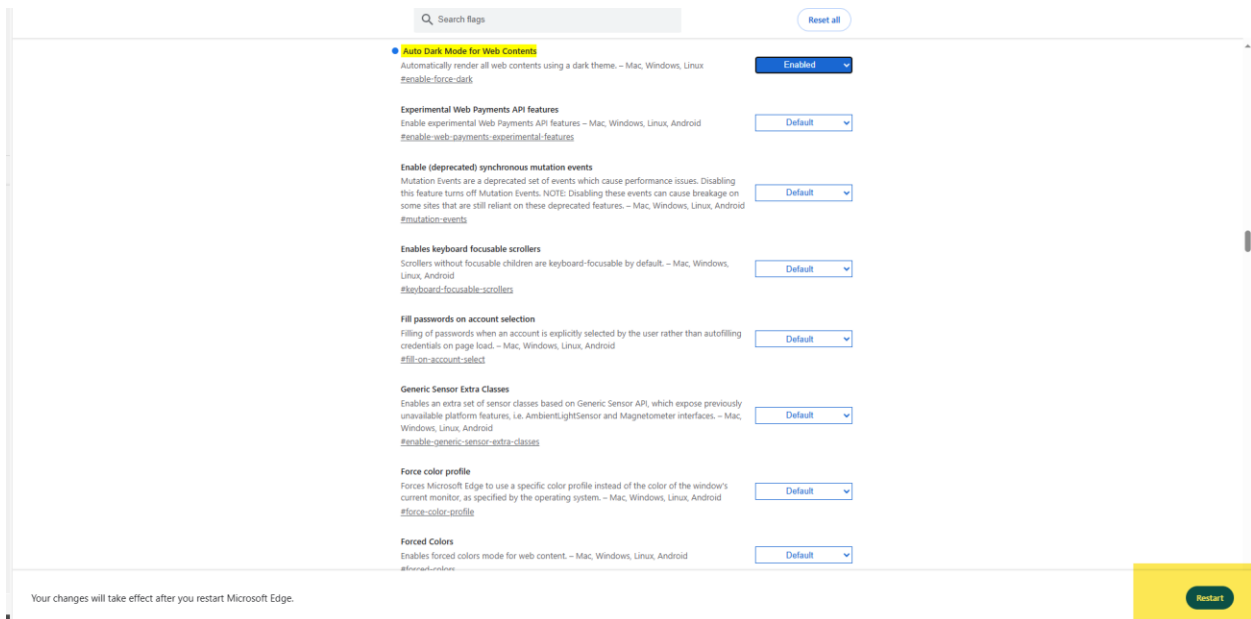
Search flags

Reset all

Auto Dark Mode for Web Contents
Automatically render all web contents using a dark theme. – Mac, Windows, Linux
#enable-force-dark

Enabled

Experimental Web Payments API features
Enable experimental Web Payments API features – Mac, Windows, Linux, Android
#enable-web-payments-experimental-features

Default

Enable (deprecated) synchronous mutation events
Mutation Events are a deprecated set of events which cause performance issues. Disabling this feature turns off Mutation Events. NOTE: Disabling these events can cause breakage on some sites that are still reliant on these deprecated features. – Mac, Windows, Linux, Android
#mutation-events

Default

Enables keyboard focusable scrollers
Scrollers without focusable children are keyboard-focusable by default. – Mac, Windows, Linux, Android
#keyboard-focusable-scrollers

Default

Fill passwords on account selection
Filling of passwords when an account is explicitly selected by the user rather than autofilling credentials on page load. – Mac, Windows, Linux, Android
#fill-on-account-select

Default

Generic Sensor Extra Classes
Enables an extra set of sensor classes based on Generic Sensor API, which expose previously unavailable platform features, i.e. AmbientLightSensor and Magnetometer interfaces. – Mac, Windows, Linux, Android
#enable-generic-sensor-extra-classes

Default

Force color profile
Forces Microsoft Edge to use a specific color profile instead of the color of the window's current monitor, as specified by the operating system. – Mac, Windows, Linux, Android
#force-color-profile

Default

Forced Colors
Enables forced colors mode for web content. – Mac, Windows, Linux, Android
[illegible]

Default

Your changes will take effect after you restart Microsoft Edge.

Restart